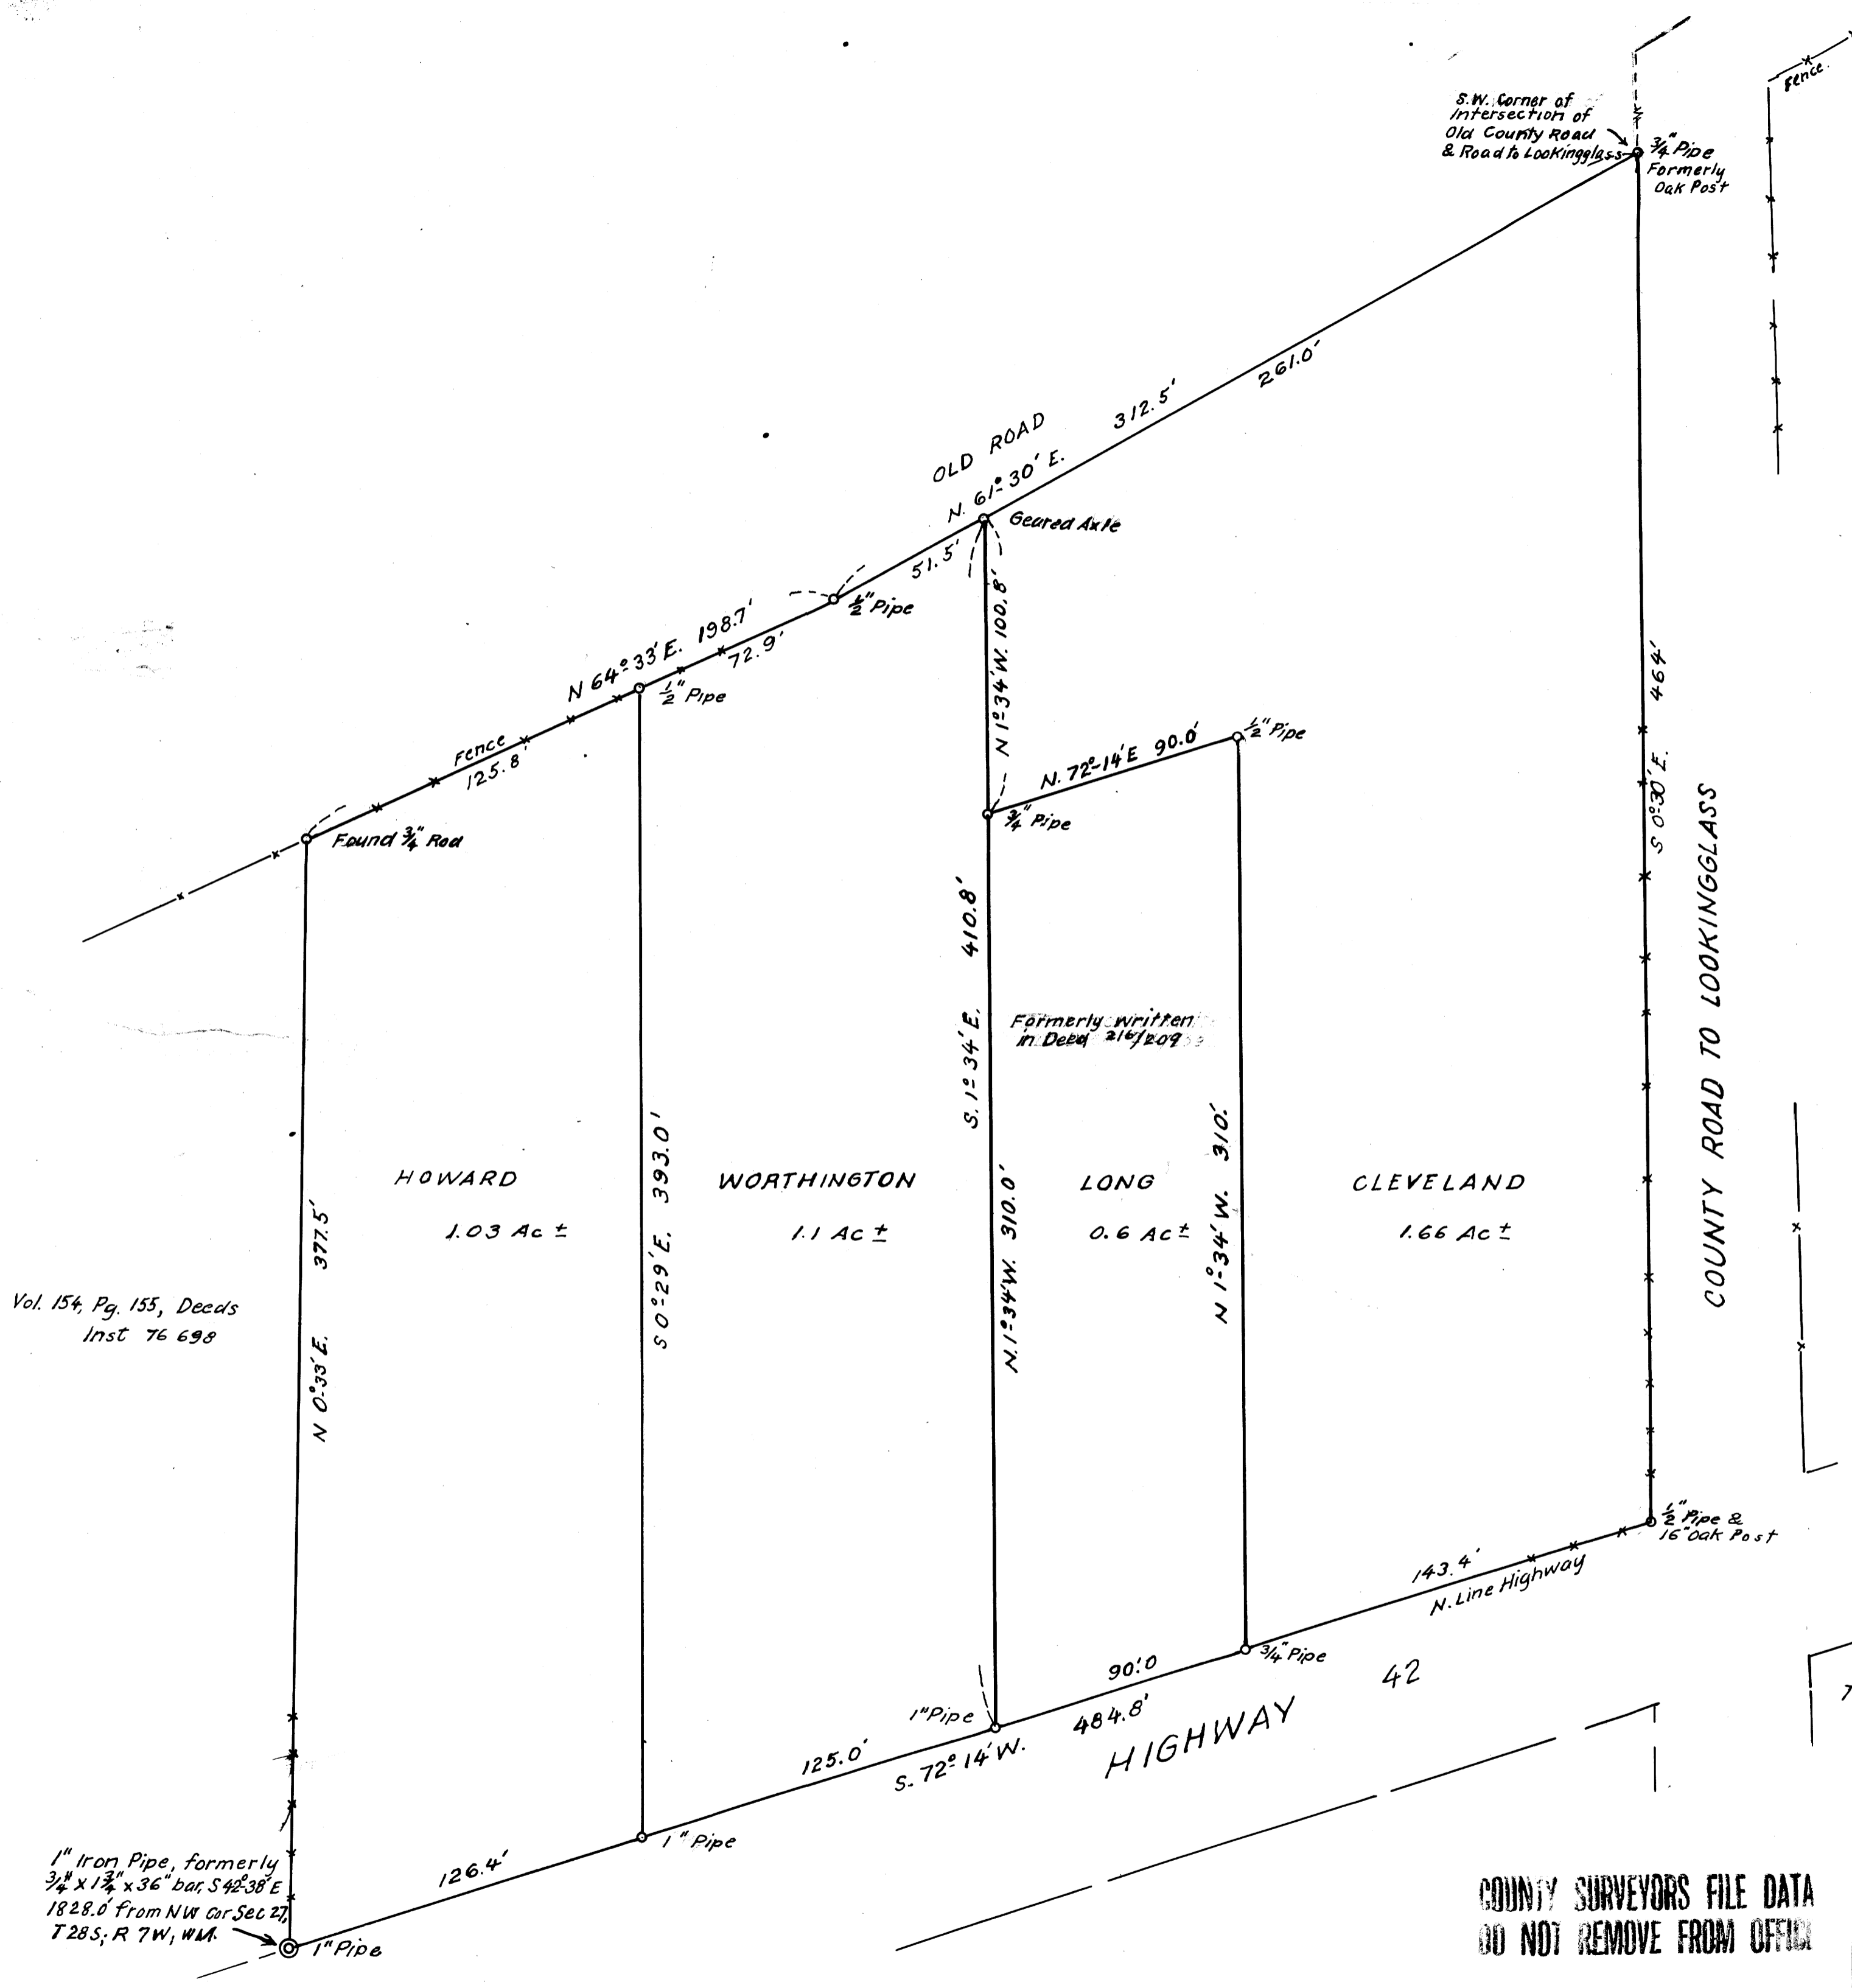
Fence

S.W. Corner of Intersection of Old County Road & Road to Lookingglass

$\frac{3}{4}$" Pipe Formerly Oak Post

261.0'

312.5'

OLD ROAD

N. 61° 30' E.

Geared Axle

51.5'

$\frac{1}{2}$" Pipe

N 64° 33' E. 198.7'

72.9'

$\frac{1}{2}$" Pipe

Fence

125.8'

Found $\frac{3}{4}$" Rod

N 1° 34' W. 100.8'

N. 72°-14' E 90.0'

$\frac{1}{2}$" Pipe

$\frac{3}{4}$" Pipe

464'

S 0° 30' E.

COUNTY ROAD TO LOOKINGGLASS

410.8'

S. 1° 34' E.

Formerly written in Deed 216/209

HOWARD

1.03 Ac ±

WORTHINGTON

1.1 Ac ±

LONG

0.6 Ac ±

CLEVELAND

1.66 Ac ±

377.5'

N 0° 33' E.

S 0° 29' E. 393.0'

N. 1° 34' W. 310.0'

N 1° 34' W. 310.'

Vol. 154, Pg. 155, Deeds
Inst 76 698

$\frac{1}{2}$" Pipe & 16" Oak Post

143.4'

N. Line Highway

$\frac{3}{4}$" Pipe

90.0

42

1" Pipe

484.8'

HIGHWAY

125.0'

S. 72° 14' W.

1" Pipe

126.4'

1" Iron Pipe, formerly $\frac{3}{4}$" x $1\frac{3}{4}$" x 36" bar, S 42° 38' E 1828.0' from NW Cor Sec 27, T 28 S; R 7 W, W.M.

1" Pipe

COUNTY SURVEYORS FILE DATA
DO NOT REMOVE FROM OFFICE